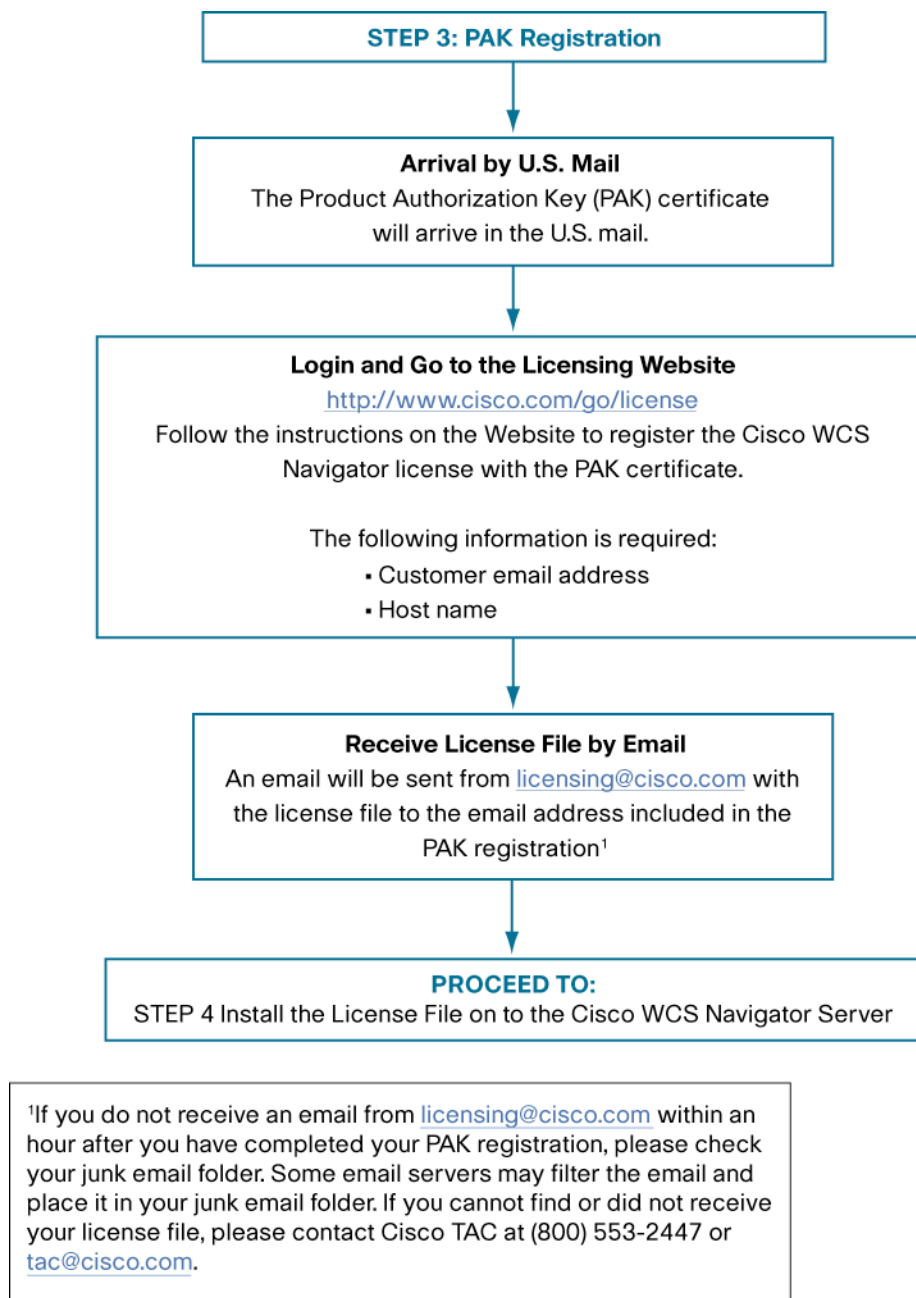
STEP 3: PAK Registration

Arrival by U.S. Mail
The Product Authorization Key (PAK) certificate will arrive in the U.S. mail.

Login and Go to the Licensing Website
http://www.cisco.com/go/license
Follow the instructions on the Website to register the Cisco WCS Navigator license with the PAK certificate.

The following information is required:
▪ Customer email address
▪ Host name

Receive License File by Email
An email will be sent from licensing@cisco.com with the license file to the email address included in the PAK registration$^1$

PROCEED TO:
STEP 4 Install the License File on to the Cisco WCS Navigator Server

$^1$If you do not receive an email from licensing@cisco.com within an hour after you have completed your PAK registration, please check your junk email folder. Some email servers may filter the email and place it in your junk email folder. If you cannot find or did not receive your license file, please contact Cisco TAC at (800) 553-2447 or tac@cisco.com.